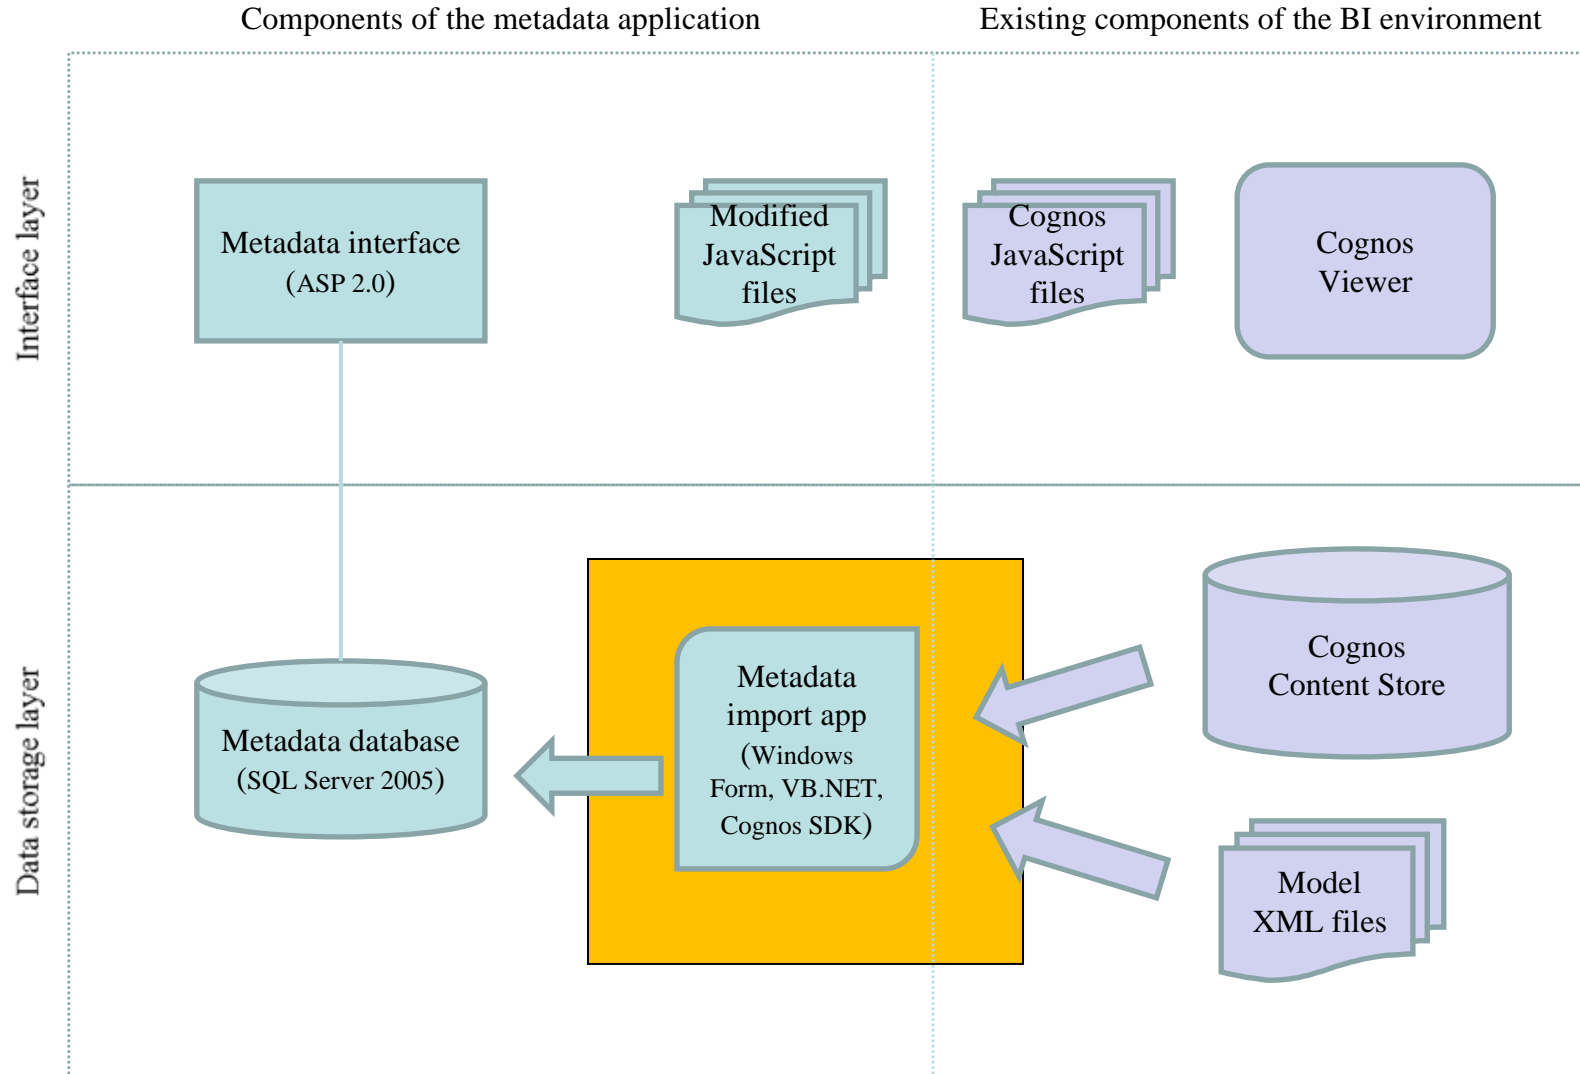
Components of the metadata application

Existing components of the BI environment

Interface layer

Metadata interface (ASP 2.0)

Modified JavaScript files

Cognos JavaScript files

Cognos Viewer

Data storage layer

Metadata database (SQL Server 2005)

Metadata import app (Windows Form, VB.NET, Cognos SDK)

Cognos Content Store

Model XML files